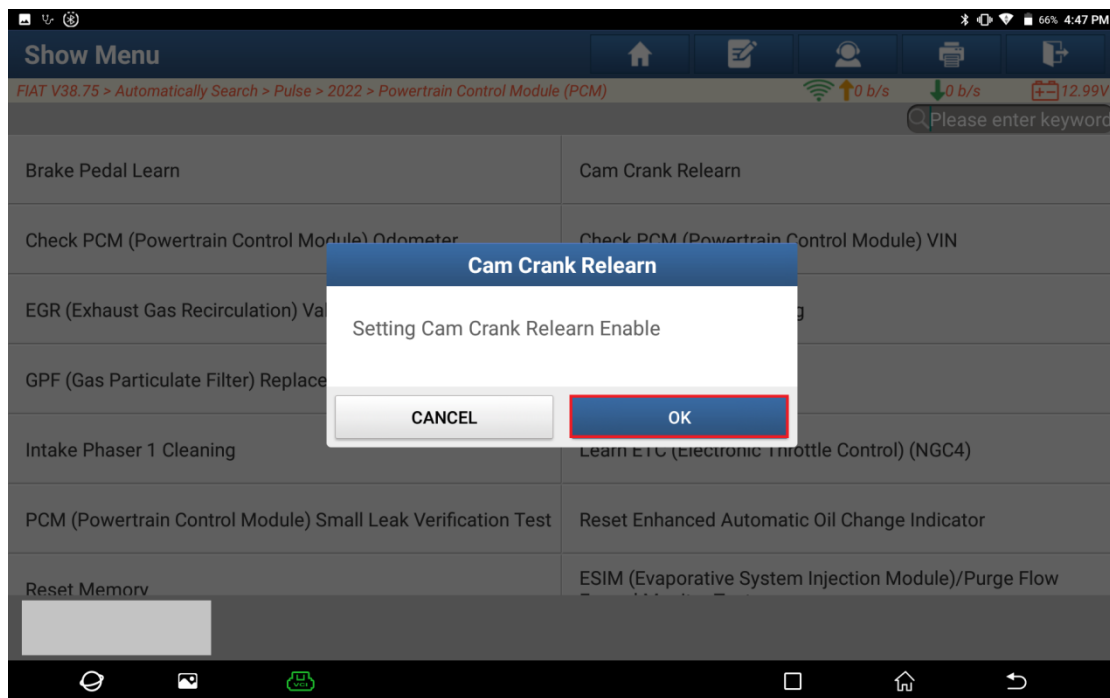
66% 4:47 PM

Show Menu

FIAT V38.75 > Automatically Search > Pulse > 2022 > Powertrain Control Module (PCM)

0 b/s 0 b/s 12.99V

Please enter keyword

Brake Pedal Learn

Cam Crank Relearn

Check PCM (Powertrain Control Module) Odometer

Check PCM (Powertrain Control Module) VIN

EGR (Exhaust Gas Recirculation) Val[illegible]

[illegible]g

GPF (Gas Particulate Filter) Replace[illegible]

Intake Phaser 1 Cleaning

Learn ETC (Electronic Throttle Control) (NGC4)

PCM (Powertrain Control Module) Small Leak Verification Test

Reset Enhanced Automatic Oil Change Indicator

Reset Memory

ESIM (Evaporative System Injection Module)/Purge Flow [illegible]

Cam Crank Relearn

Setting Cam Crank Relearn Enable

CANCEL

OK